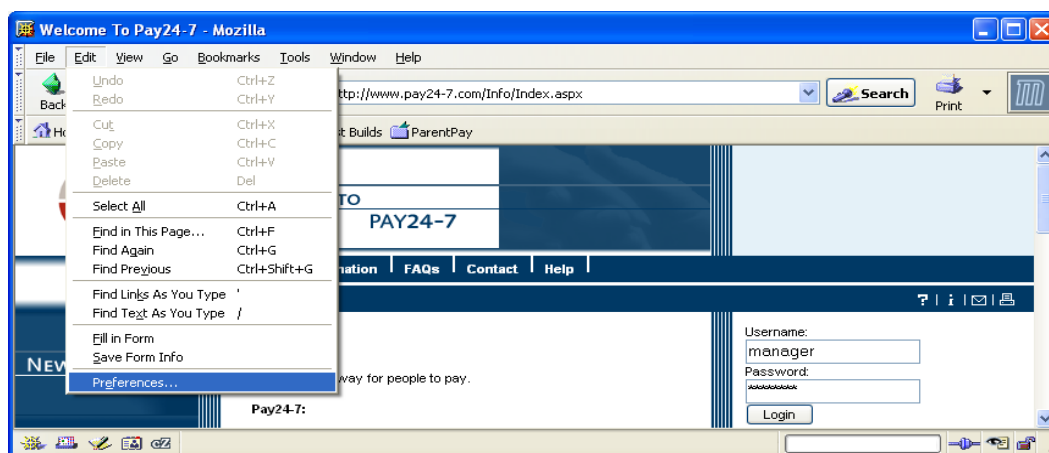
Welcome To Pay24-7 - Mozilla

File Edit View Go Bookmarks Tools Window Help

Back

http://www.pay24-7.com/Info/Index.aspx

Search

Print

Ho

t Builds ParentPay

| | |
|---|---|
| Undo | Ctrl+Z |
| Redo | Ctrl+Y |
| Cut | Ctrl+X |
| Copy | Ctrl+C |
| Paste | Ctrl+V |
| Delete | Del |
| Select All | Ctrl+A |
| Find in This Page... | Ctrl+F |
| Find Again | Ctrl+G |
| Find Previous | Ctrl+Shift+G |
| Find Links As You Type | ' |
| Find Text As You Type | / |
| Fill in Form | |
| Save Form Info | |
| Preferences... | |

TO

PAY24-7

mation | FAQs | Contact | Help

? | i |

NEW

way for people to pay.

Pay24-7:

Username:

manager

Password:

********

Login